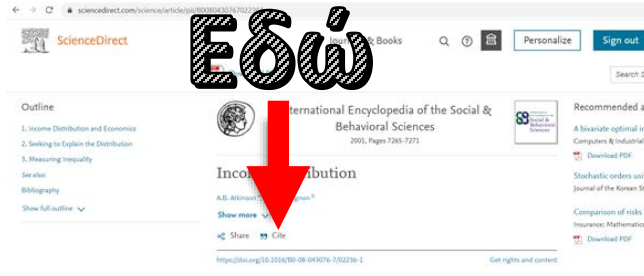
sciencedirect.com/science/article/pii/B008043076702236

ScienceDirect

Εδώ

Journals & Books

Personalize

Sign out

Search S

Outline

1. Income Distribution and Economics

2. Seeking to Explain the Distribution

3. Measuring Inequality

See also

Bibliography

Show full outline

International Encyclopedia of the Social & Behavioral Sciences

2001, Pages 7265-7271

Social & Behavioral Sciences

Income Distribution

A.B. Atkinson, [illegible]ugnon

Show more

Share

Cite

https://doi.org/10.1016/B0-08-043076-7/02236-1

Get rights and content

Recommended a

A bivariate optimal in

Computers & Industrial

Download PDF

Stochastic orders usi

Journal of the Korean S

Comparison of risks

Insurance: Mathematic

Download PDF